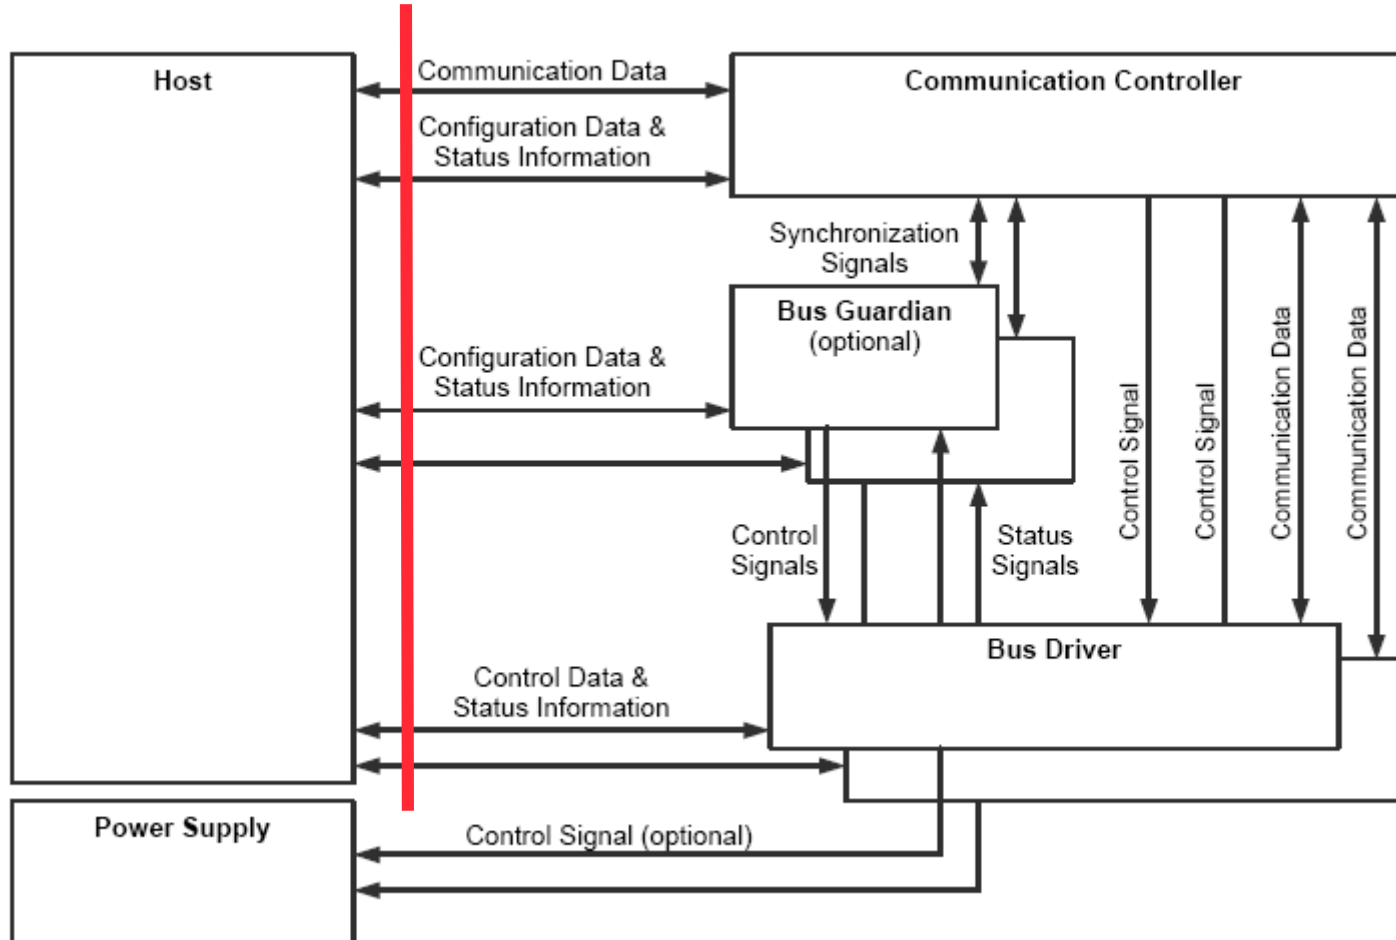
Host

Communication Data

Communication Controller

Configuration Data & Status Information

Synchronization Signals

Bus Guardian (optional)

Configuration Data & Status Information

Control Signal

Control Signal

Communication Data

Communication Data

Control Signals

Status Signals

Bus Driver

Control Data & Status Information

Power Supply

Control Signal (optional)